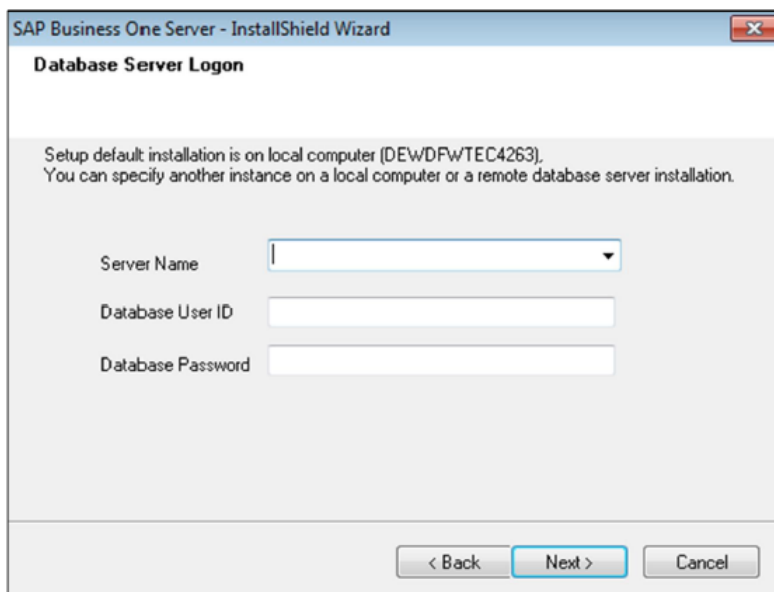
SAP Business One Server - InstallShield Wizard

Database Server Logon

Setup default installation is on local computer (DEWDFWTEC4263),
You can specify another instance on a local computer or a remote database server installation.

Server Name

Database User ID

Database Password

< Back

Next >

Cancel